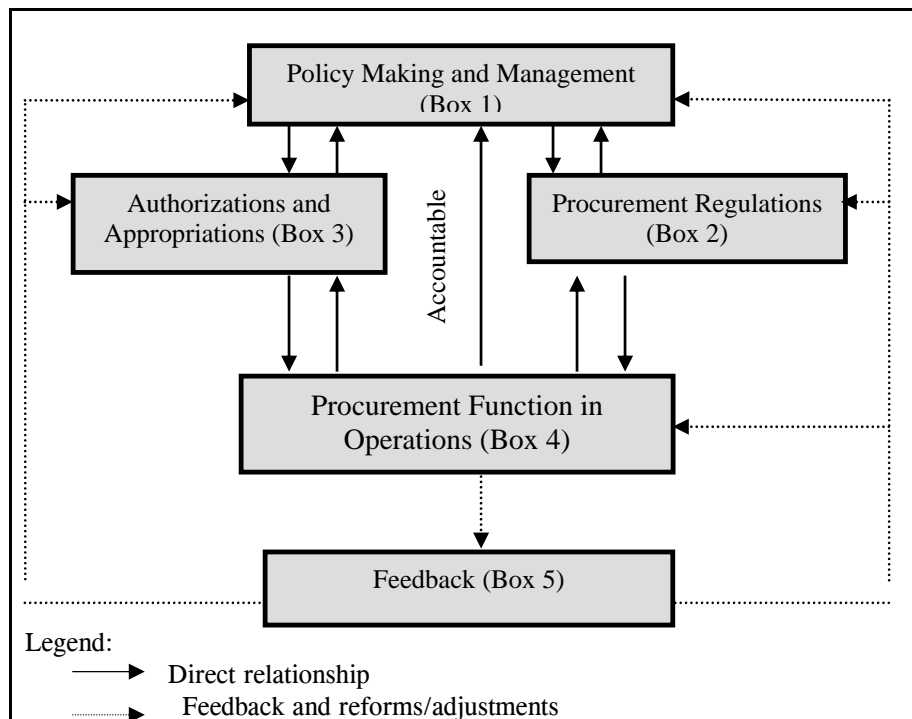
Policy Making and Management (Box 1)

Authorizations and Appropriations (Box 3)

Accountable

Procurement Regulations (Box 2)

Procurement Function in Operations (Box 4)

Feedback (Box 5)

Legend:

Direct relationship

Feedback and reforms/adjustments